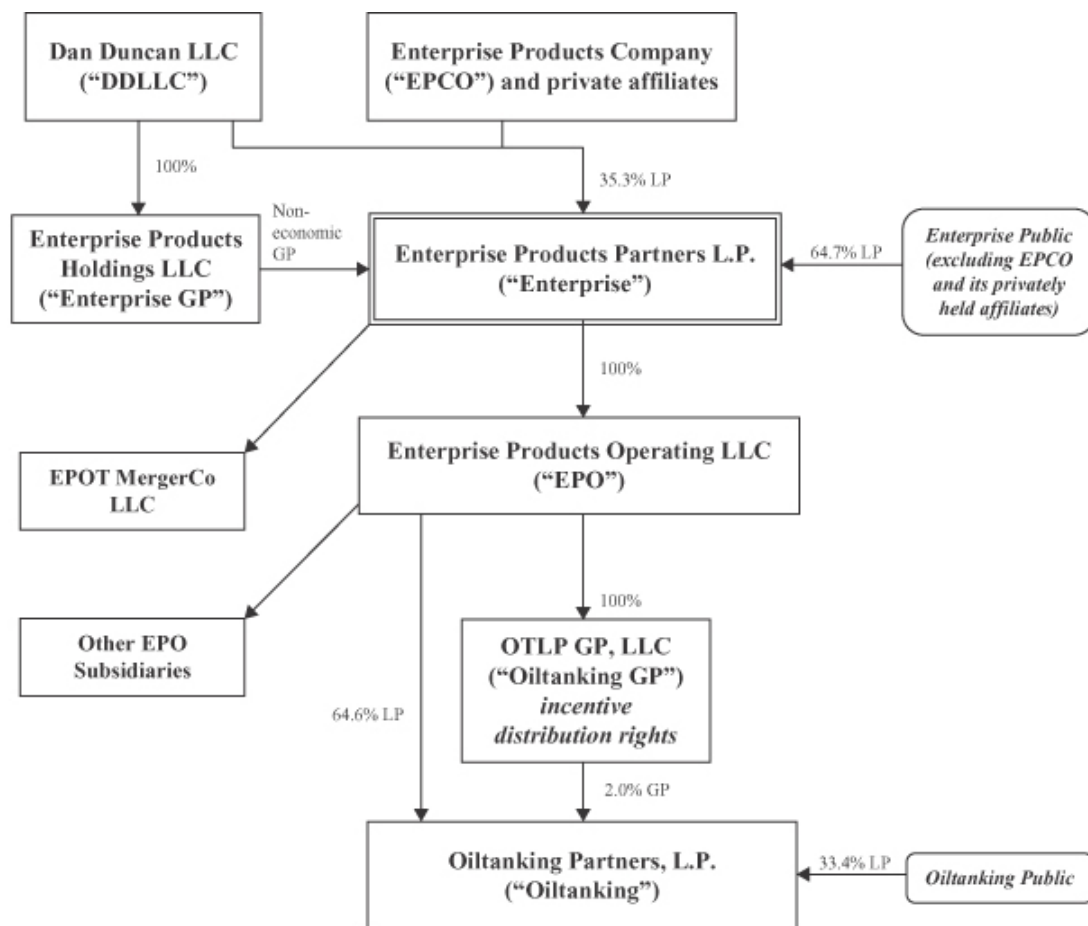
Dan Duncan LLC ("DDLLC")

Enterprise Products Company ("EPCO") and private affiliates

100%

35.3% LP

Enterprise Products Holdings LLC ("Enterprise GP")

Non-economic GP

Enterprise Products Partners L.P. ("Enterprise")

64.7% LP

Enterprise Public (excluding EPCO and its privately held affiliates)

100%

EPOT MergerCo LLC

Enterprise Products Operating LLC ("EPO")

Other EPO Subsidiaries

100%

OTLP GP, LLC ("Oiltanking GP") incentive distribution rights

64.6% LP

2.0% GP

Oiltanking Partners, L.P. ("Oiltanking")

33.4% LP

Oiltanking Public